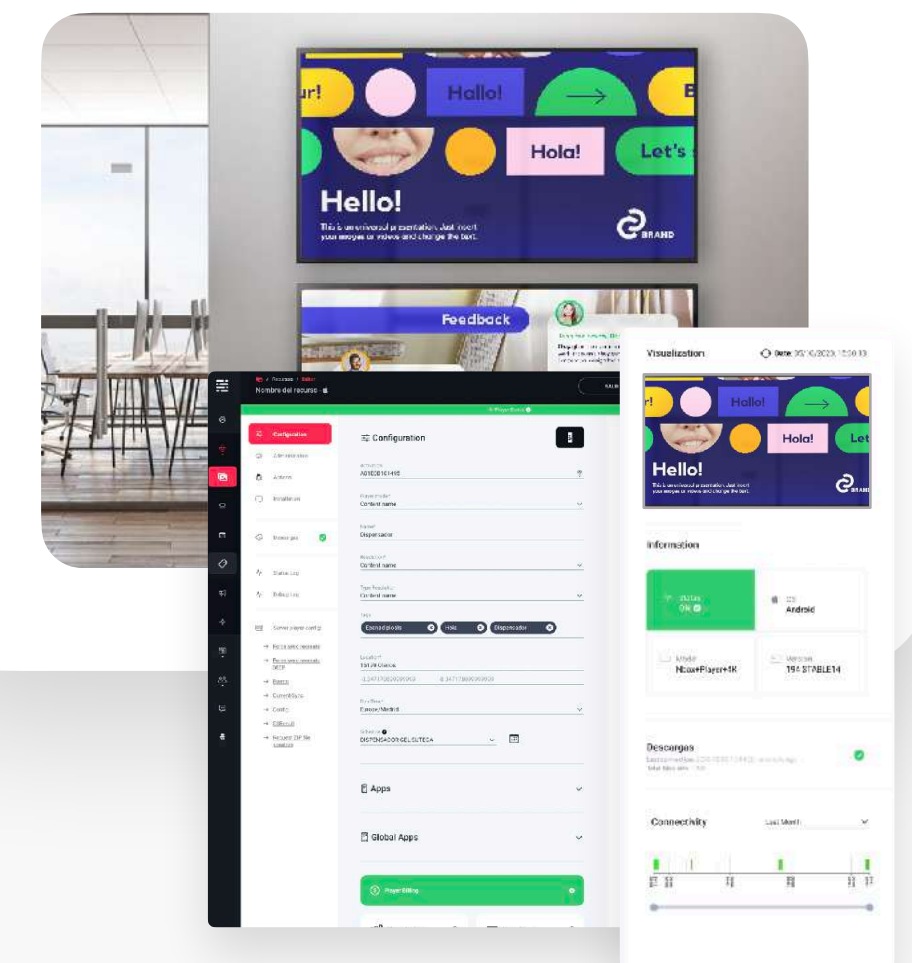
ur!

Hallo!

Hola!

Let's

Hello!

This is an universal presentation. Just insert your images or videos and change the text.

BRAND

Feedback

Nombre del recurso

Configuration

Configuration

Content name

Dispensador

Content name

Content name

Espacio plicala

Hola

Dispensador

Europe/Madrid

Apps

Global Apps

Player Billing

Visualization

Date

Hallo!

Hola!

Let

Hello!

This is an universal presentation. Just insert your images or videos and change the text.

BRAND

Information

Status

OK

Android

Nbox+Player+4K

Version

19.4 STABLE14

Descargas

Connectivity

Last Month